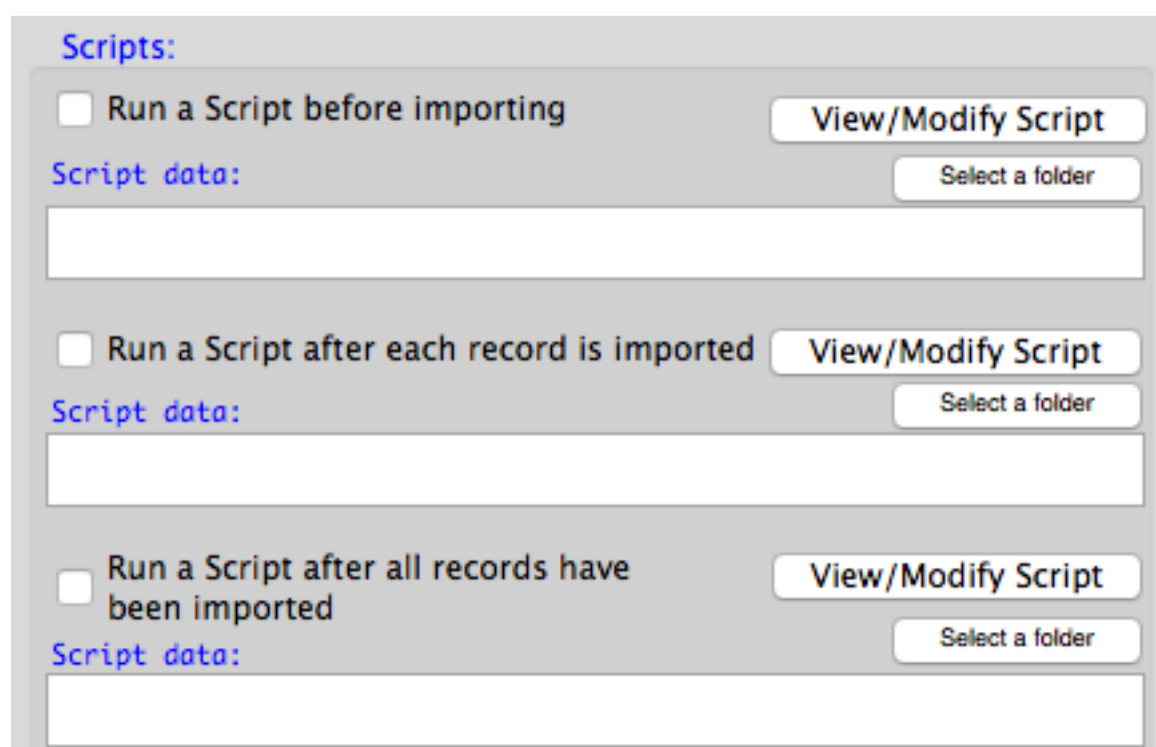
Scripts:

Run a Script before importing

View/Modify Script

Script data:

Select a folder

Run a Script after each record is imported

View/Modify Script

Script data:

Select a folder

Run a Script after all records have been imported

View/Modify Script

Script data:

Select a folder